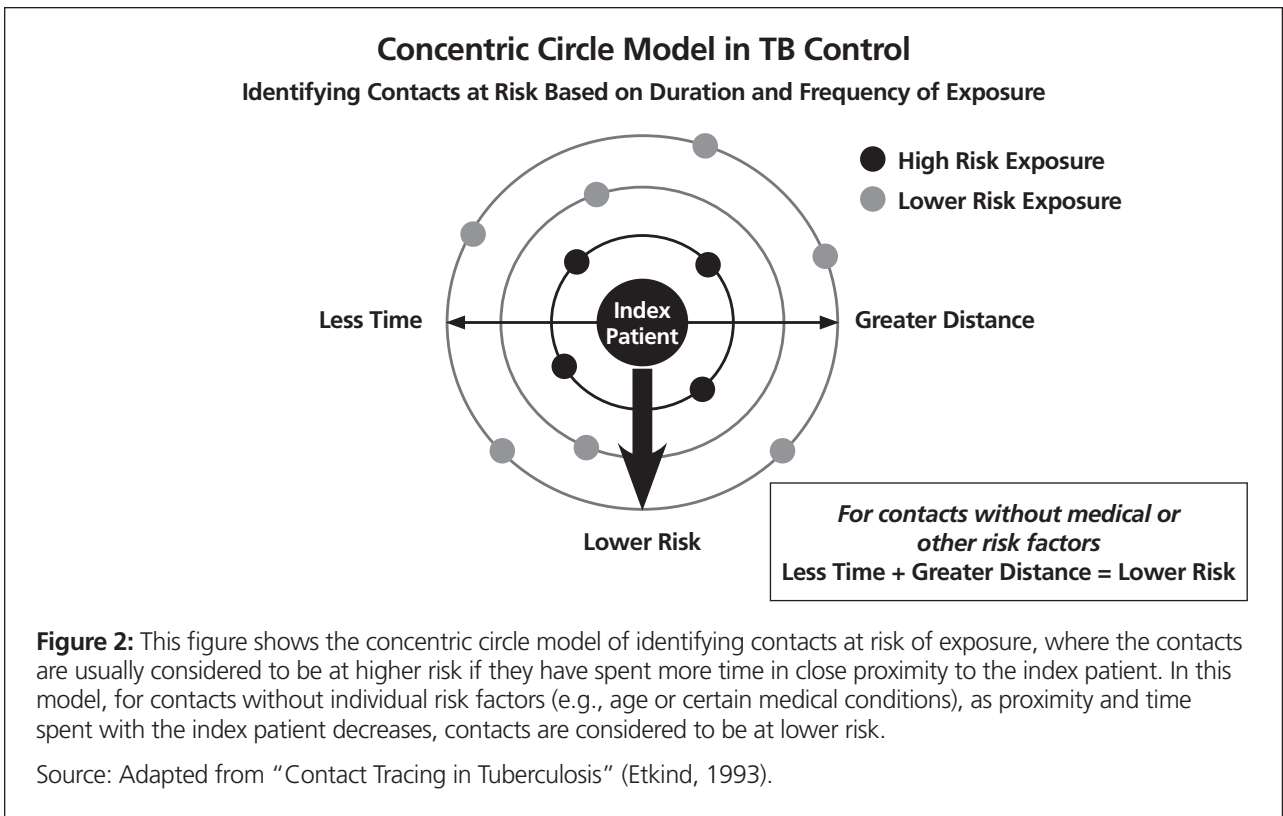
Concentric Circle Model in TB Control

Identifying Contacts at Risk Based on Duration and Frequency of Exposure

High Risk Exposure

Lower Risk Exposure

Less Time

Index Patient

Greater Distance

Lower Risk

*For contacts without medical or other risk factors*
**Less Time + Greater Distance = Lower Risk**

**Figure 2:** This figure shows the concentric circle model of identifying contacts at risk of exposure, where the contacts are usually considered to be at higher risk if they have spent more time in close proximity to the index patient. In this model, for contacts without individual risk factors (e.g., age or certain medical conditions), as proximity and time spent with the index patient decreases, contacts are considered to be at lower risk.

Source: Adapted from "Contact Tracing in Tuberculosis" (Etkind, 1993).